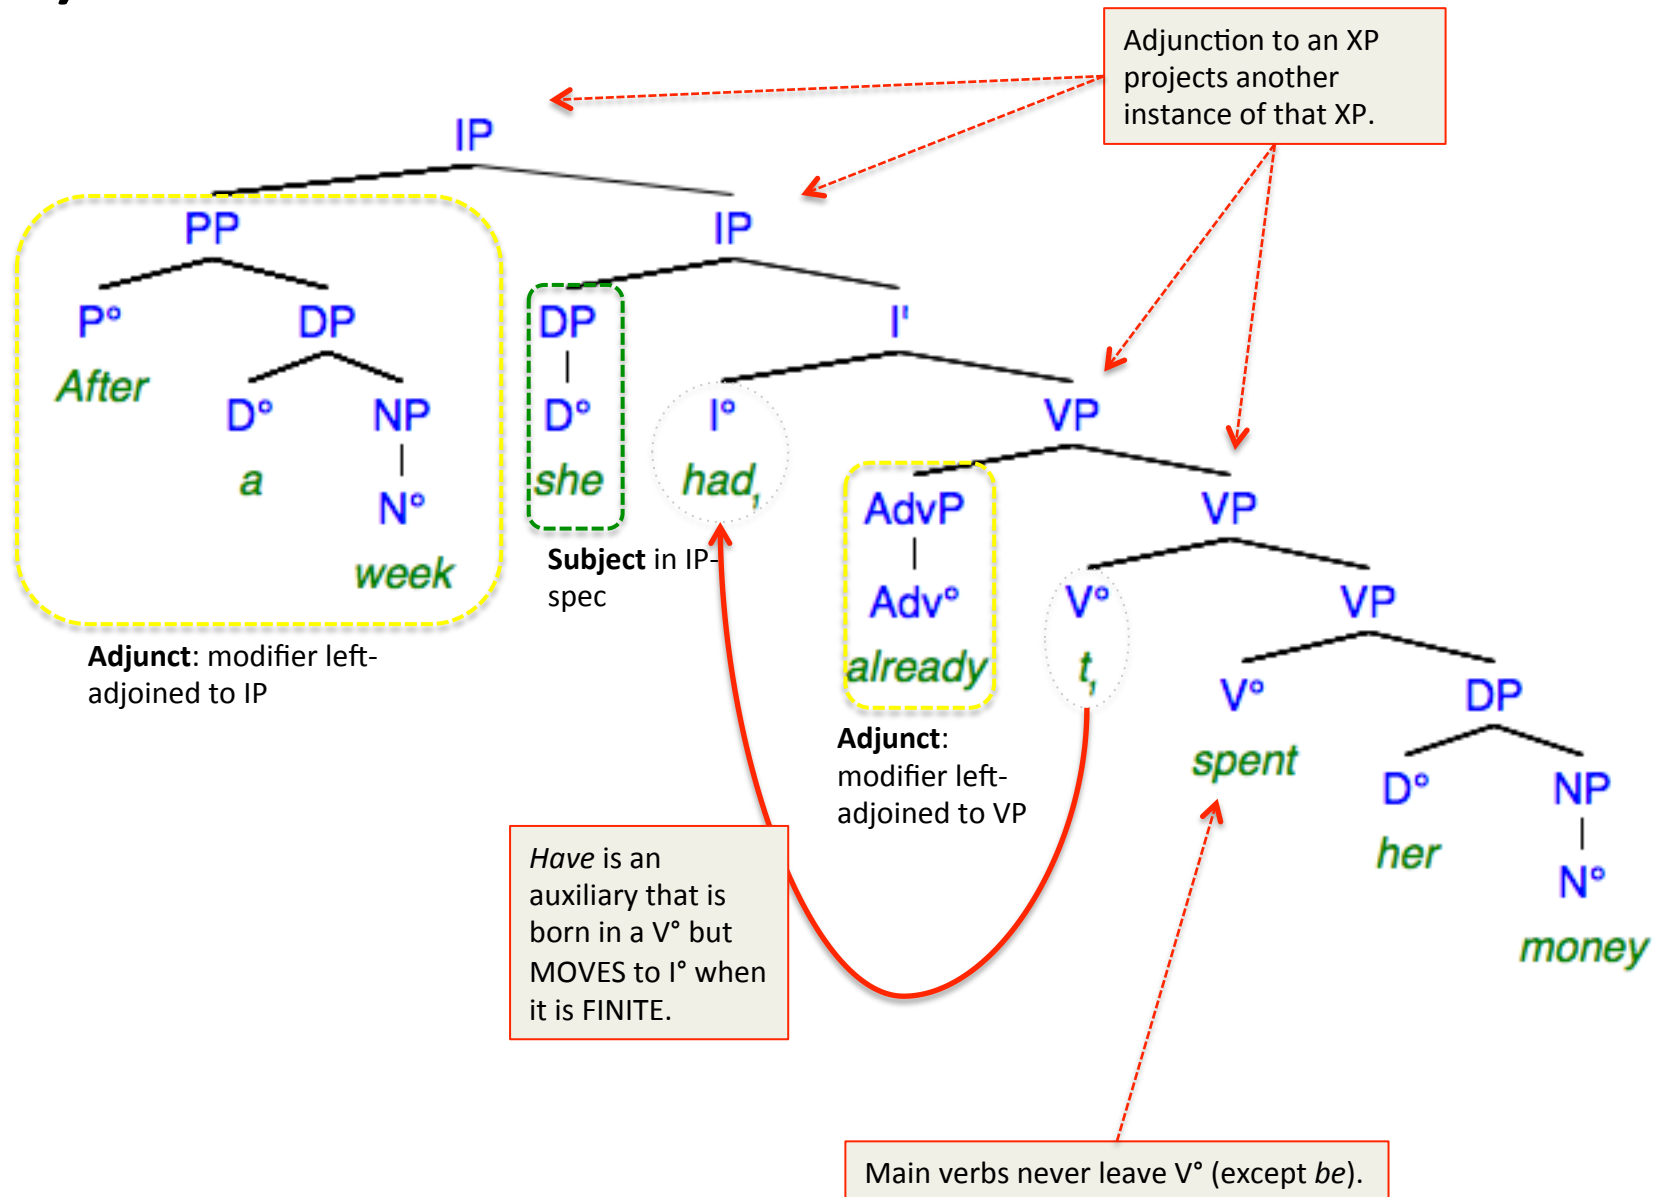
Adjunction to an XP projects another instance of that XP.

IP

PP

IP

P°

After

DP

D°

a

NP

N°

week

DP

D°

she

Subject in IP-spec

I'

I°

$had_i$

VP

AdvP

Adv°

already

VP

V°

$t_i$

VP

V°

spent

DP

D°

her

NP

N°

money

Adjunct: modifier left-adjoined to IP

Adjunct: modifier left-adjoined to VP

*Have* is an auxiliary that is born in a V° but MOVES to I° when it is FINITE.

Main verbs never leave V° (except *be*).